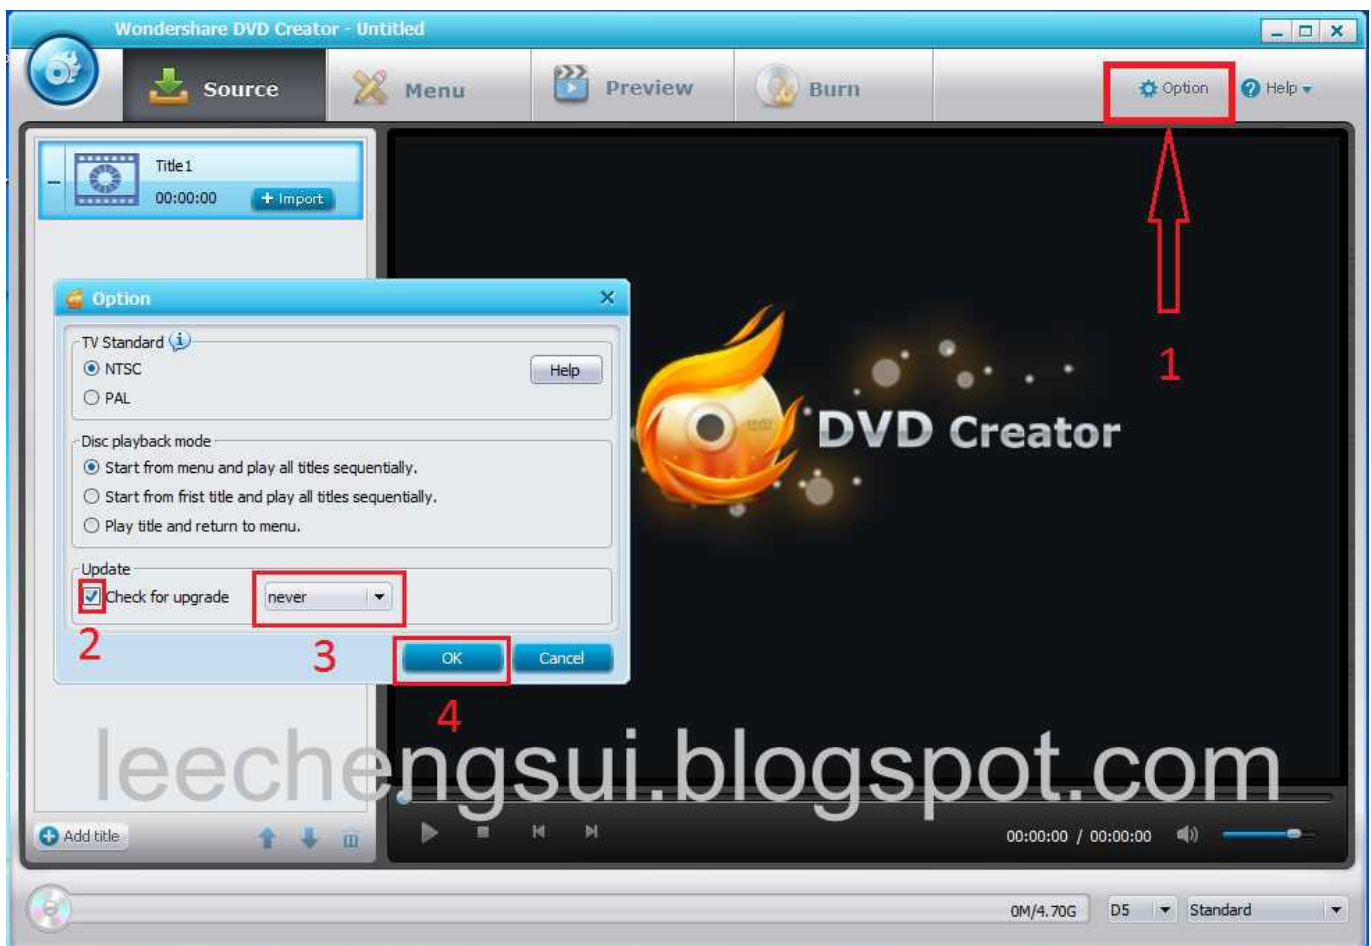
Wondershare DVD Creator - Untitled

Source
Menu
Preview
Burn
Option
Help

Title1
00:00:00
+ Import

Option

TV Standard
NTSC
PAL
Help

Disc playback mode
Start from menu and play all titles sequentially.
Start from frist title and play all titles sequentially.
Play title and return to menu.

Update
Check for upgrade
never

OK
Cancel

1
2
3
4

DVD Creator

leechengsui.blogspot.com

Add title

00:00:00 / 00:00:00

0M/4.70G
D5
Standard